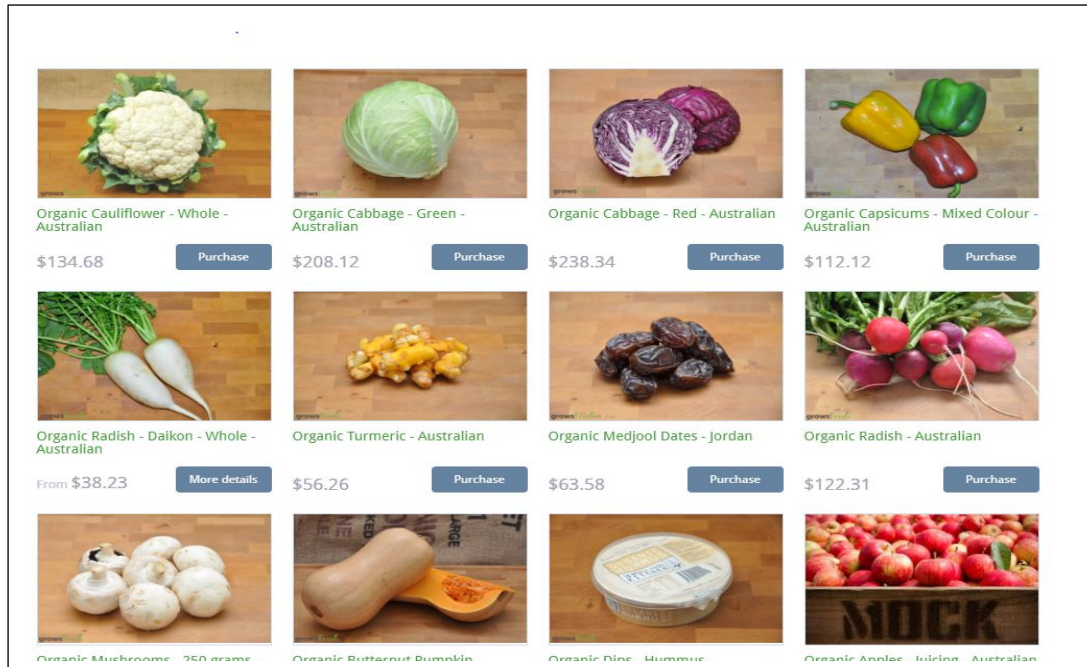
Organic Cauliflower - Whole - Australian
$134.68
Purchase

Organic Cabbage - Green - Australian
$208.12
Purchase

Organic Cabbage - Red - Australian
$238.34
Purchase

Organic Capsicums - Mixed Colour - Australian
$112.12
Purchase

Organic Radish - Daikon - Whole - Australian
From $38.23
More details

Organic Turmeric - Australian
$56.26
Purchase

Organic Medjool Dates - Jordan
$63.58
Purchase

Organic Radish - Australian
$122.31
Purchase

Organic Mushrooms - 250 grams
Organic Butternut Pumpkin
Organic Dips - Hummus
Organic Apples - Juicing - Australian